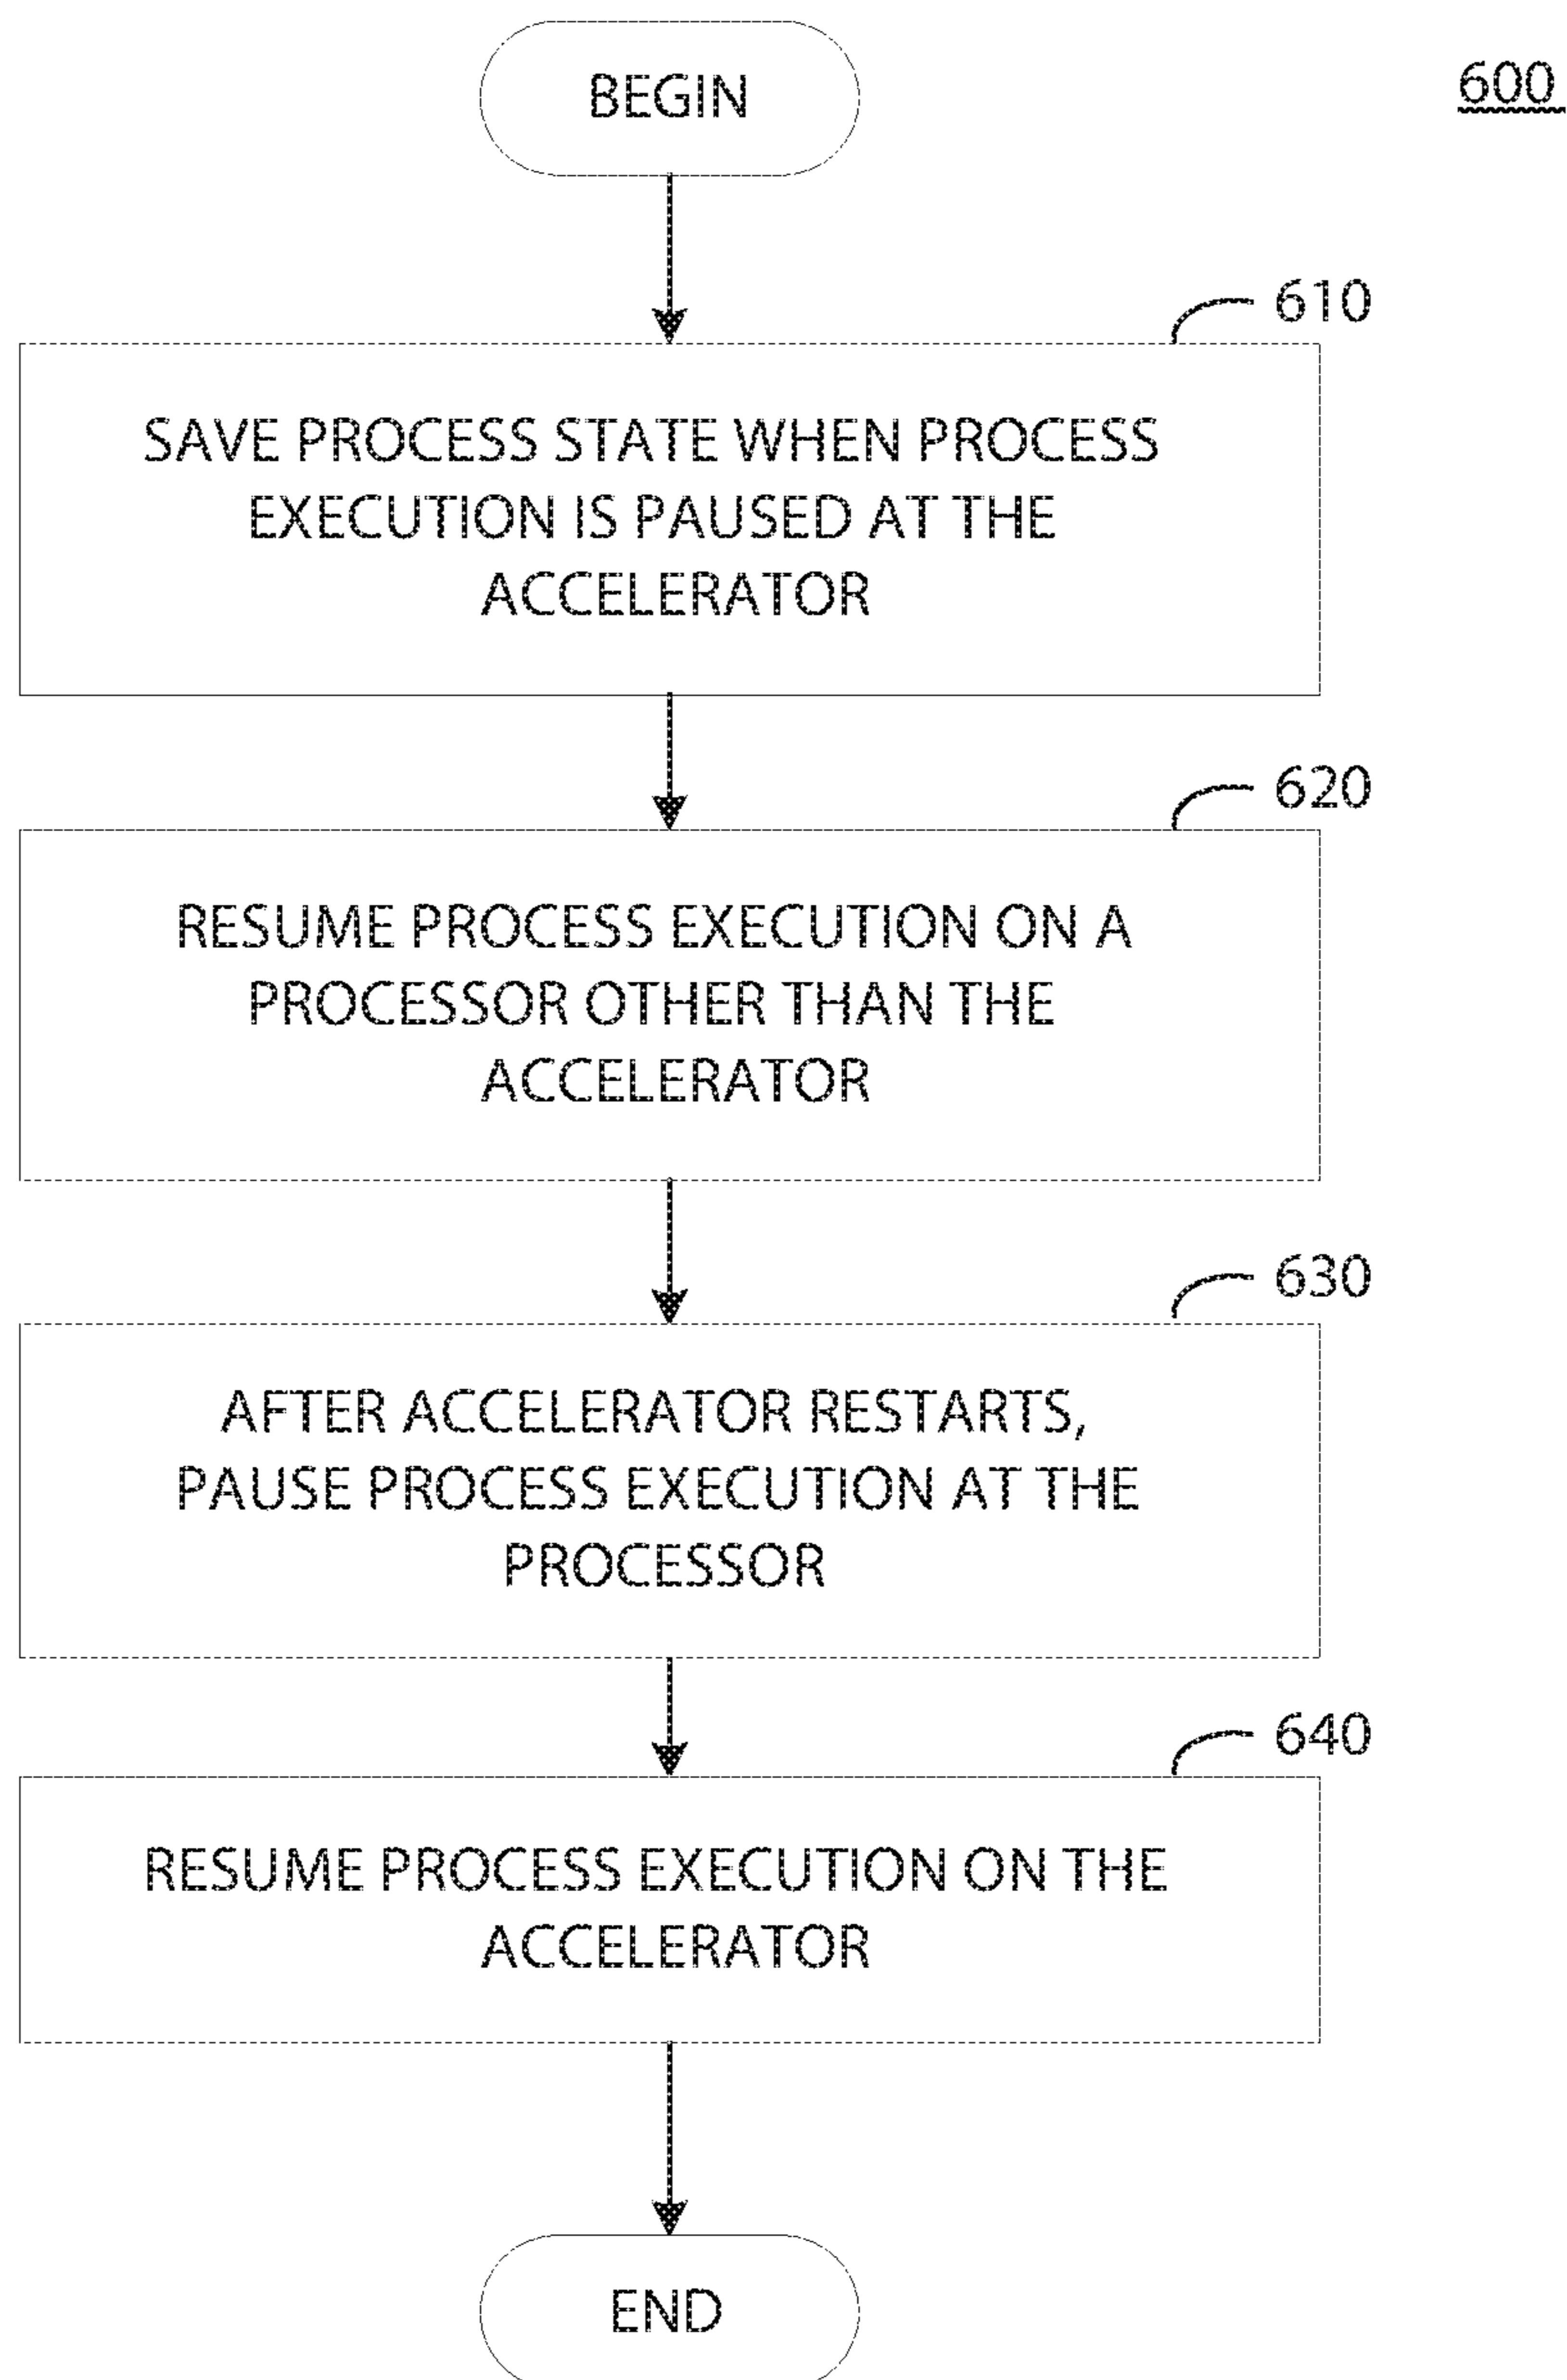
600

BEGIN

610

SAVE PROCESS STATE WHEN PROCESS EXECUTION IS PAUSED AT THE ACCELERATOR

620

RESUME PROCESS EXECUTION ON A PROCESSOR OTHER THAN THE ACCELERATOR

630

AFTER ACCELERATOR RESTARTS, PAUSE PROCESS EXECUTION AT THE PROCESSOR

640

RESUME PROCESS EXECUTION ON THE ACCELERATOR

END